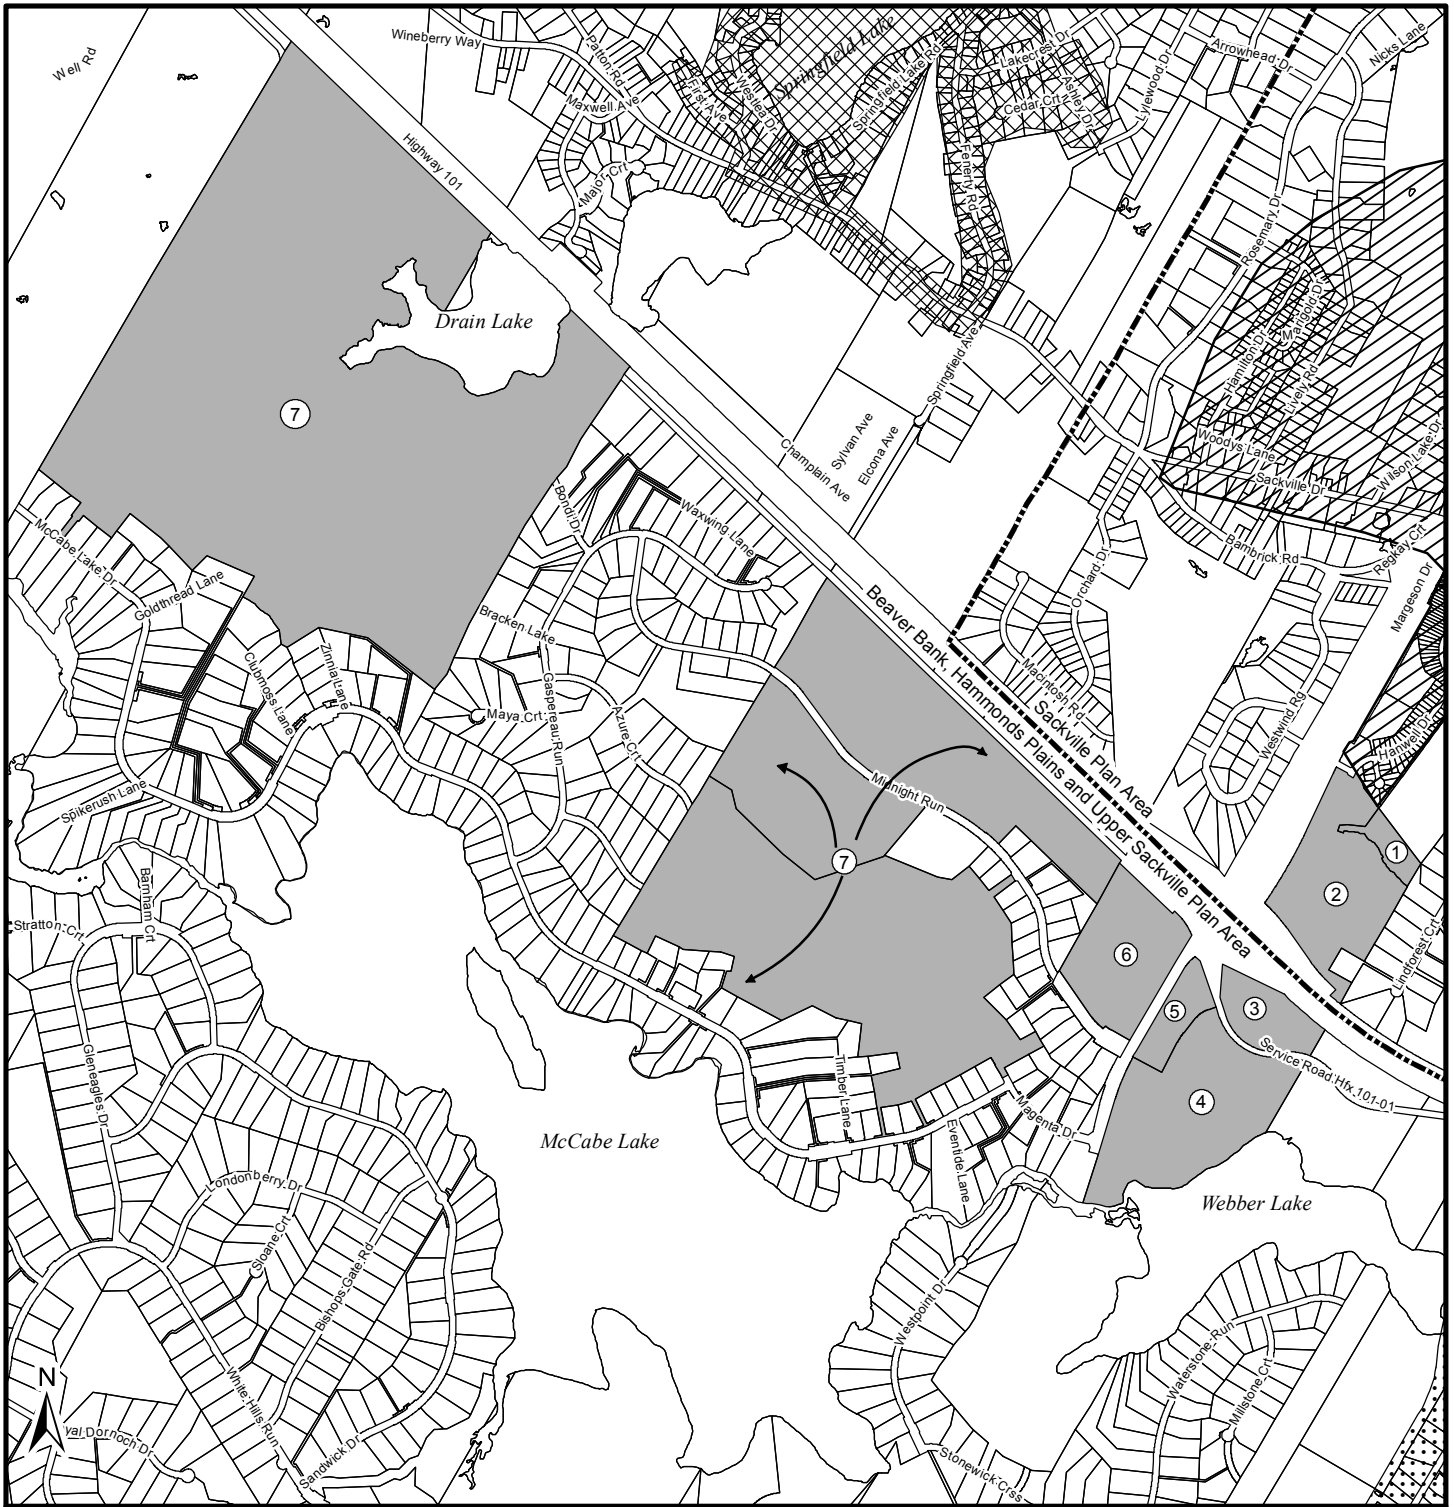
Well Rd
Wineberry Way
Patton Rd
Maxwell Ave
Firs Ave
Weslea Dr
Springfield Lake
Springfield Lake Rd
Lakecrest Dr
Ashley Dr
Cedar Crt
Fenerty Rd
Lylewood Dr
Arrowhead Dr
Nicks Lane
Major Crt
Highway 101
Rosemary Dr
Hamilton Dr
Marigold Dr
Lively Rd
Woodys Lane
Sackville Dr
Wilson Lake Dr
Drain Lake
7
Springfield Ave
Sylvan Ave
Elcona Ave
Champlain Ave
Bambrick Rd
Regkay Crt
Margeson Dr
Orchard Dr
McCabe Lake Dr
Goldthread Lane
Bondi Dr
Waxwing Lane
Bracken Lake
Clubmoss Lane
Zinnia Lane
Gaspereau Run
Azure Crt
Maya Crt
Beaver Bank, Hammonds Plains and Upper Sackville Plan Area
Sackville Plan Area
Macintosh Rd
Westwind Rg
Hanwell Dr
Spikerush Lane
Midnight Run
7
1
2
Stratton Crt
Barnham Crt
6
5
3
Lindforest Crt
Service Road Hfx 101-01
4
Gleneagles Dr
Timber Lane
Magenta Dr
Eventide Lane
McCabe Lake
Webber Lake
Londonberry Dr
Sloane Crt
Bishops Gate Rd
Westpoint Dr
Waterstone Run
Millstone Crt
N
yal Dornoch Dr
White Hills Run
Sandwick Dr
Stonewick Crss